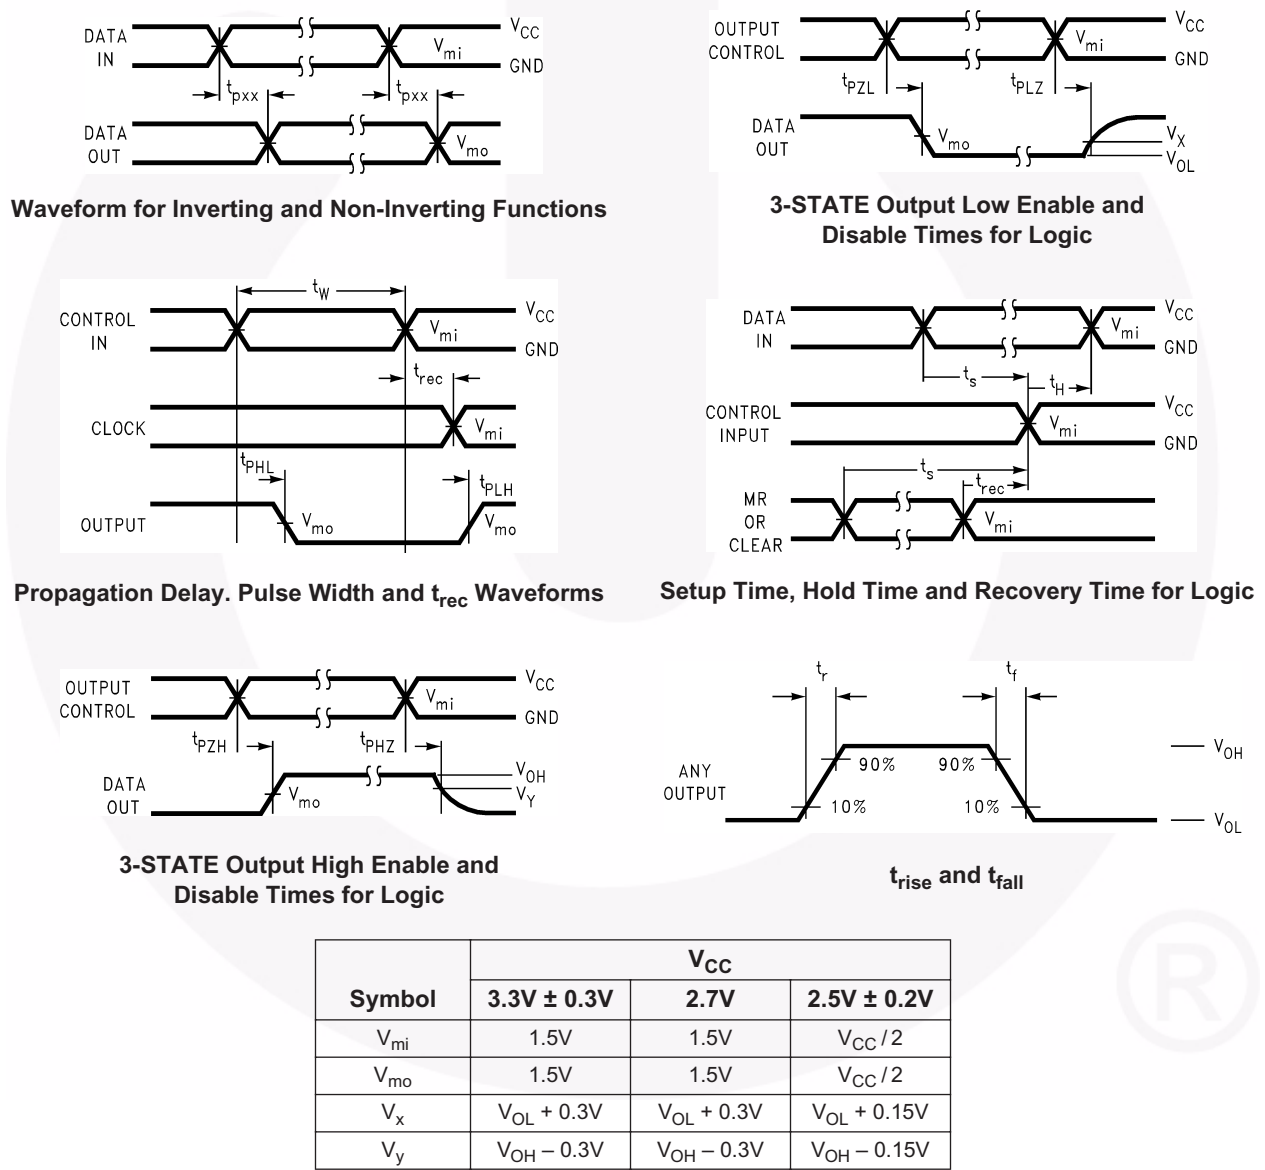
DATA IN
$V_{CC}$
$V_{mi}$
GND
$t_{pxx}$
$t_{pxx}$
DATA OUT
$V_{mo}$

Waveform for Inverting and Non-Inverting Functions

OUTPUT CONTROL
$V_{CC}$
$V_{mi}$
GND
$t_{PZL}$
$t_{PLZ}$
DATA OUT
$V_{mo}$
$V_X$
$V_{OL}$

3-STATE Output Low Enable and Disable Times for Logic

$t_W$
CONTROL IN
$V_{CC}$
$V_{mi}$
GND
$t_{rec}$
CLOCK
$V_{mi}$
$t_{PHL}$
$t_{PLH}$
OUTPUT
$V_{mo}$
$V_{mo}$

Propagation Delay. Pulse Width and $t_{rec}$ Waveforms

DATA IN
$V_{CC}$
$V_{mi}$
GND
$t_s$
$t_H$
CONTROL INPUT
$V_{CC}$
$V_{mi}$
GND
$t_s$
$t_{rec}$
MR OR CLEAR
$V_{mi}$

Setup Time, Hold Time and Recovery Time for Logic

OUTPUT CONTROL
$V_{CC}$
$V_{mi}$
GND
$t_{PZH}$
$t_{PHZ}$
DATA OUT
$V_{OH}$
$V_Y$
$V_{mo}$

3-STATE Output High Enable and Disable Times for Logic

$t_r$
$t_f$
90%
90%
$V_{OH}$
ANY OUTPUT
10%
10%
$V_{OL}$

$t_{rise}$ and $t_{fall}$

| Symbol | $V_{CC}$ 3.3V ± 0.3V | 2.7V | 2.5V ± 0.2V |
|---|---|---|---|
| $V_{mi}$ | 1.5V | 1.5V | $V_{CC}/2$ |
| $V_{mo}$ | 1.5V | 1.5V | $V_{CC}/2$ |
| $V_x$ | $V_{OL}$ + 0.3V | $V_{OL}$ + 0.3V | $V_{OL}$ + 0.15V |
| $V_y$ | $V_{OH}$ – 0.3V | $V_{OH}$ – 0.3V | $V_{OH}$ – 0.15V |